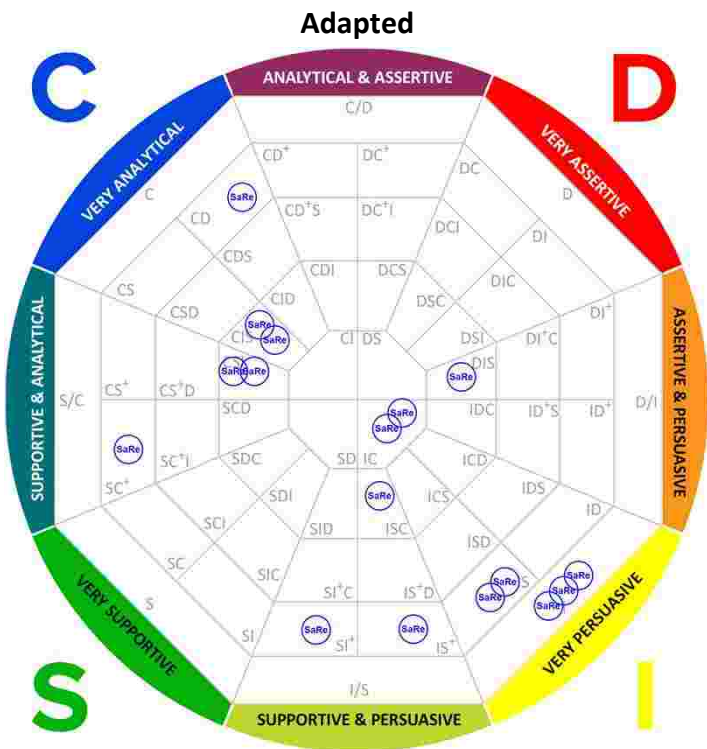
Adapted

C

ANALYTICAL & ASSERTIVE

D

VERY ANALYTICAL

VERY ASSERTIVE

C/D

$CD^+$

$DC^+$

C

DC

D

$CD^+S$

$DC^+I$

CD

SaRe

DCI

CDS

DI

CDI

DCS

CS

CID

DIC

CSD

DSC

SaRe

SaRe

CIS

$DI^+$

CI

DS

DSI

$DI^+C$

SaRe

SaRe

DIS

SaRe

SUPPORTIVE & ANALYTICAL

S/C

$CS^+$

$CS^+D$

ASSERTIVE & PERSUASIVE

D/I

SCD

SaRe

IDC

$ID^+S$

$ID^+$

SaRe

SaRe

SDC

SD

IC

$SC^+I$

ICD

$SC^+$

SaRe

IDS

SDI

ICS

SCI

ID

SID

ISC

ISD

SC

SaRe

SIC

SaRe

S

SaRe

SaRe

SaRe

SaRe

$SI^+C$

$IS^+D$

S

SaRe

SI

SaRe

$SI^+$

SaRe

$IS^+$

VERY SUPPORTIVE

VERY PERSUASIVE

I/S

S

SUPPORTIVE & PERSUASIVE

I